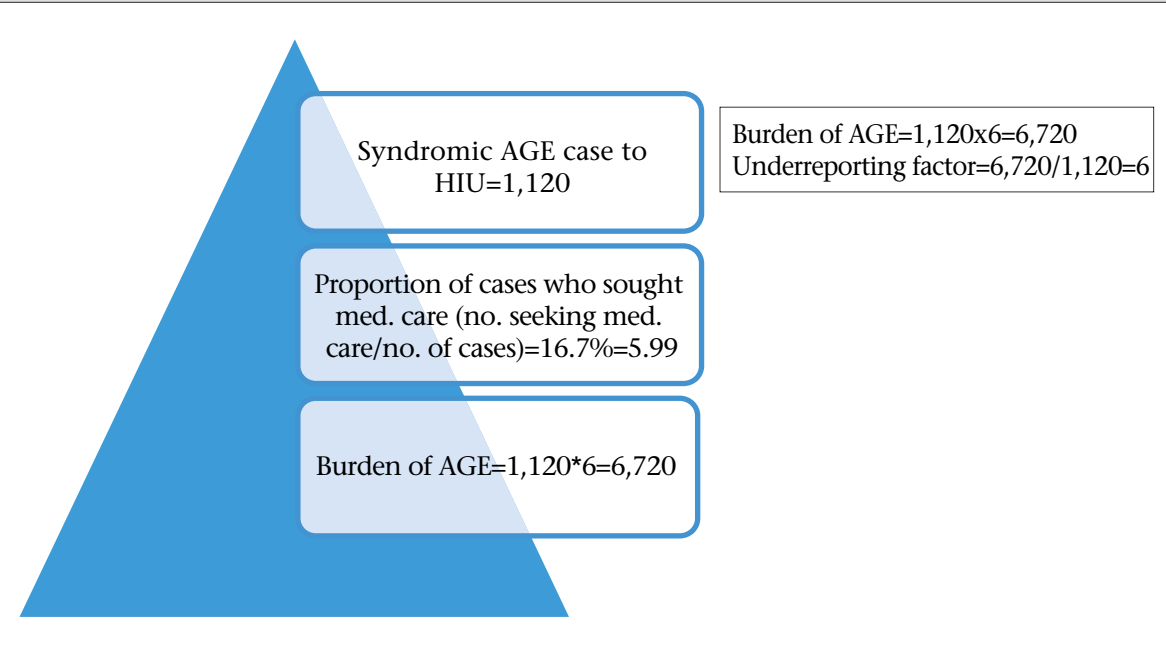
Syndromic AGE case to HIU=1,120

Proportion of cases who sought med. care (no. seeking med. care/no. of cases)=16.7%=5.99

Burden of AGE=1,120*6=6,720

Burden of AGE=1,120x6=6,720
Underreporting factor=6,720/1,120=6